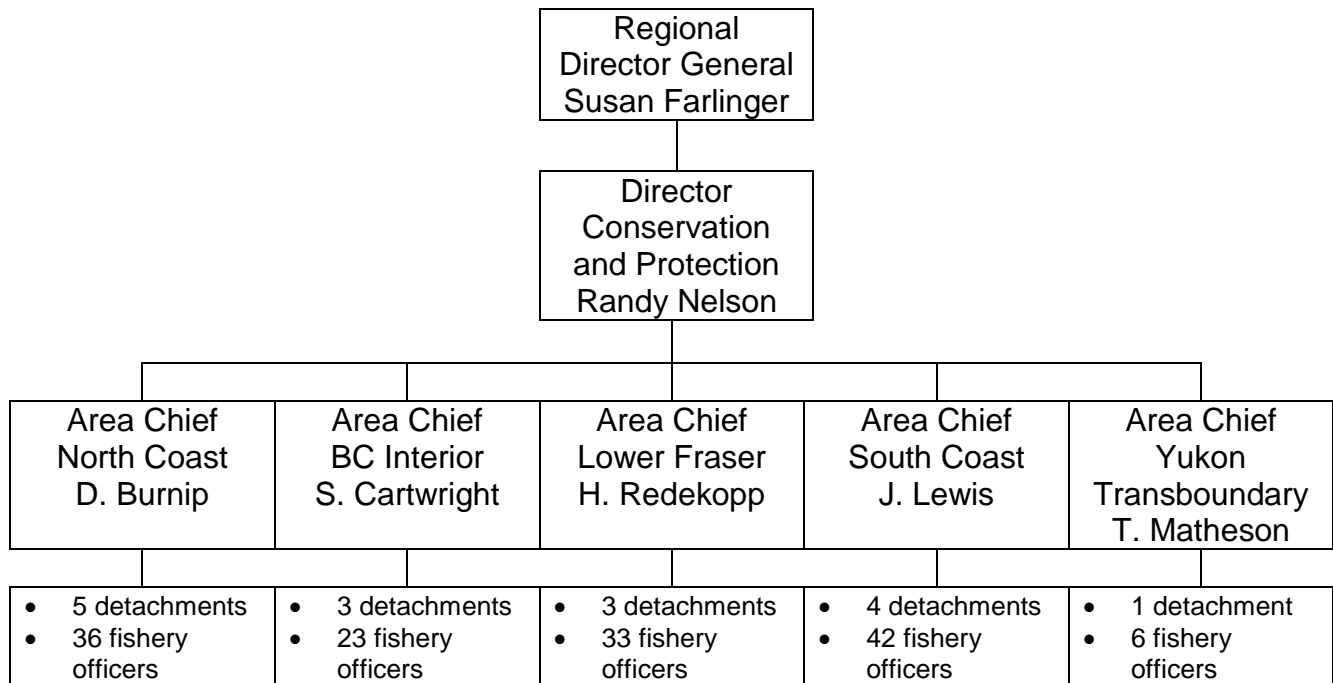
Regional Director General Susan Farlinger

Director Conservation and Protection Randy Nelson

| Area Chief North Coast D. Burnip | Area Chief BC Interior S. Cartwright | Area Chief Lower Fraser H. Redekopp | Area Chief South Coast J. Lewis | Area Chief Yukon Transboundary T. Matheson |
|---|---|---|---|---|
| • 5 detachments • 36 fishery officers | • 3 detachments • 23 fishery officers | • 3 detachments • 33 fishery officers | • 4 detachments • 42 fishery officers | • 1 detachment • 6 fishery officers |